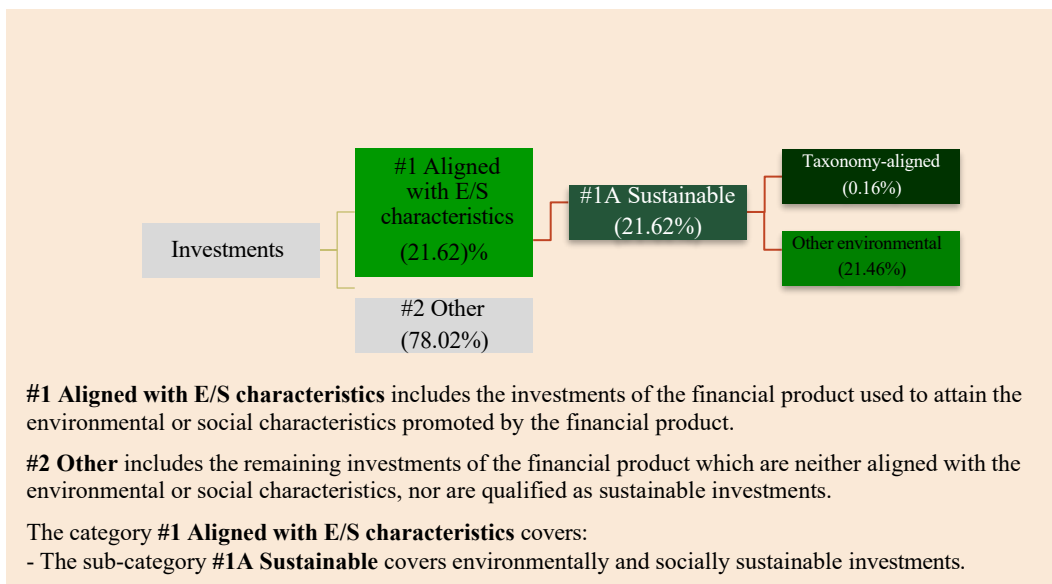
Investments

#1 Aligned with E/S characteristics (21.62)%

#2 Other (78.02%)

#1A Sustainable (21.62%)

Taxonomy-aligned (0.16%)

Other environmental (21.46%)

**#1 Aligned with E/S characteristics** includes the investments of the financial product used to attain the environmental or social characteristics promoted by the financial product.

**#2 Other** includes the remaining investments of the financial product which are neither aligned with the environmental or social characteristics, nor are qualified as sustainable investments.

The category **#1 Aligned with E/S characteristics** covers:
- The sub-category **#1A Sustainable** covers environmentally and socially sustainable investments.